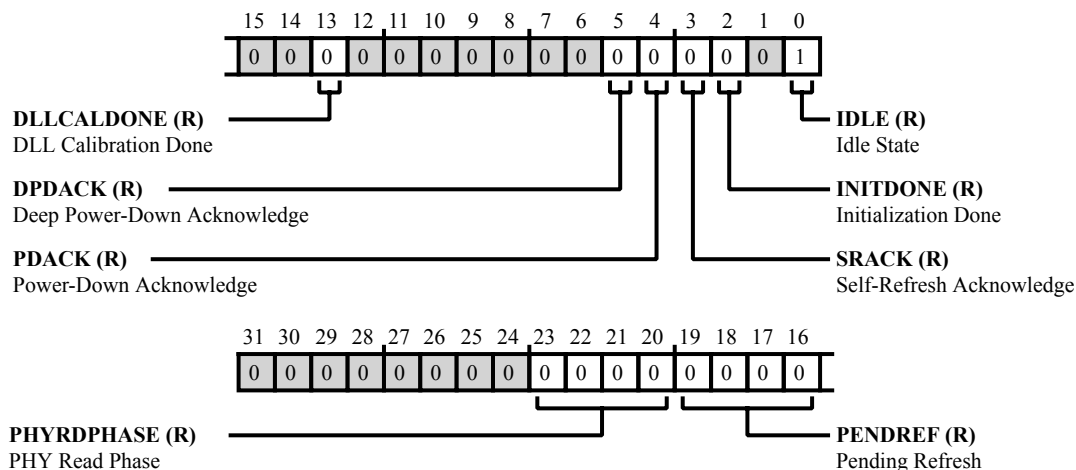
15 14 13 12 11 10 9 8 7 6 5 4 3 2 1 0

| 0 | 0 | 0 | 0 | 0 | 0 | 0 | 0 | 0 | 0 | 0 | 0 | 0 | 0 | 0 | 1 |
|---|---|---|---|---|---|---|---|---|---|---|---|---|---|---|---|

**DLLCALDONE (R)**
DLL Calibration Done

**DPDACK (R)**
Deep Power-Down Acknowledge

**PDACK (R)**
Power-Down Acknowledge

**IDLE (R)**
Idle State

**INITDONE (R)**
Initialization Done

**SRACK (R)**
Self-Refresh Acknowledge

31 30 29 28 27 26 25 24 23 22 21 20 19 18 17 16

| 0 | 0 | 0 | 0 | 0 | 0 | 0 | 0 | 0 | 0 | 0 | 0 | 0 | 0 | 0 | 0 |
|---|---|---|---|---|---|---|---|---|---|---|---|---|---|---|---|

**PHYRDPHASE (R)**
PHY Read Phase

**PENDREF (R)**
Pending Refresh